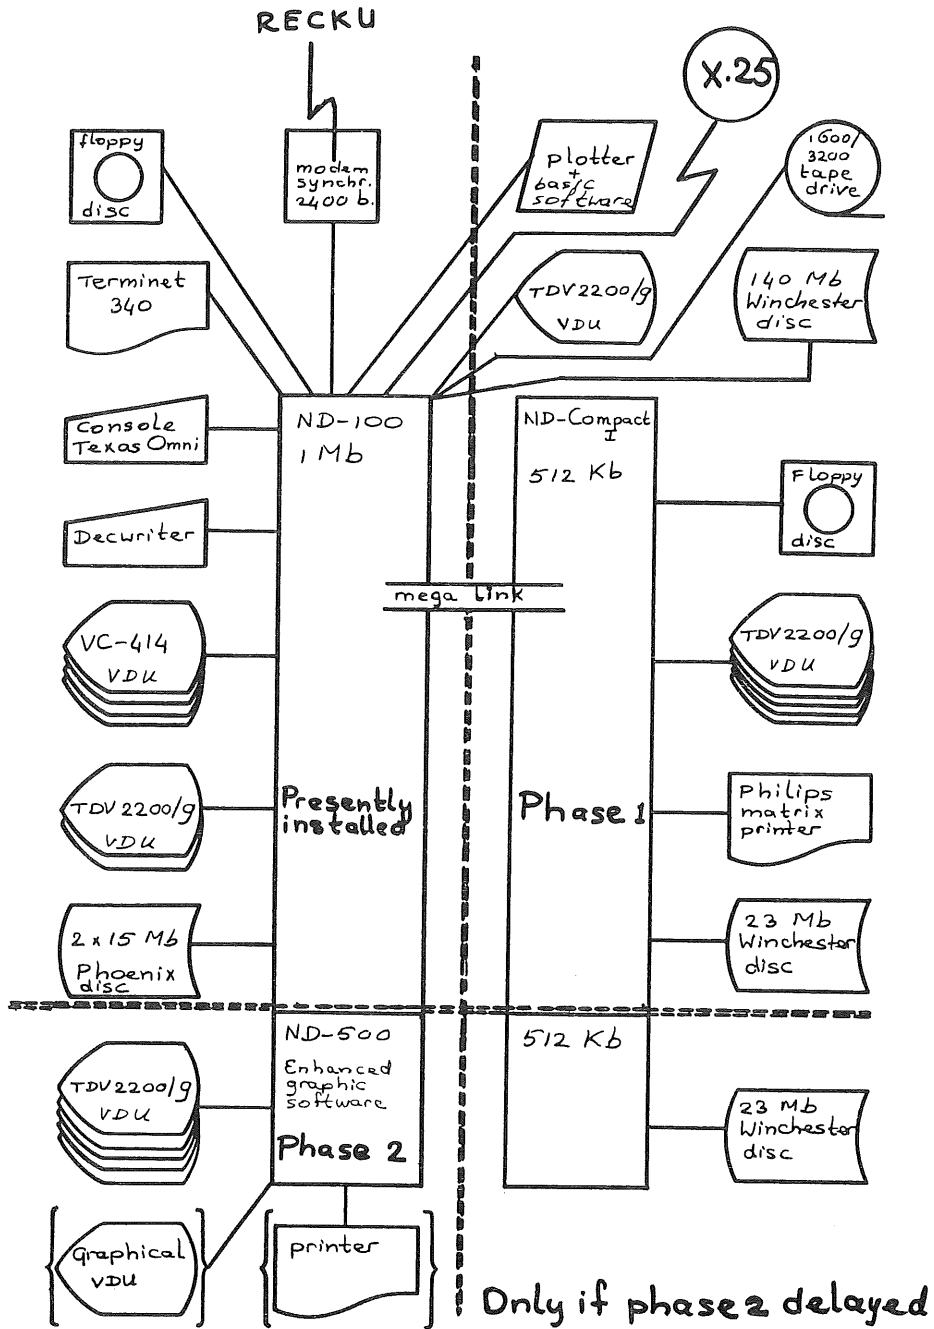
RECKU

floppy disc

modem synchr. 2400 b.

plotter + basic software

X.25

1600/3200 tape drive

Terminet 340

TDV 2200/9 VDU

140 Mb Winchester disc

Console Texas Omni

ND-100 1 Mb

ND-Compact I 512 Kb

Floppy disc

Decwriter

mega link

VC-414 VDU

TDV 2200/9 VDU

TDV 2200/9 VDU

Presently installed

Phase 1

Philips matrix printer

2 x 15 Mb Phoenix disc

23 Mb Winchester disc

ND-500 Enhanced graphic software Phase 2

512 Kb

TDV 2200/9 VDU

23 Mb Winchester disc

Graphical VDU

printer

Only if phase 2 delayed